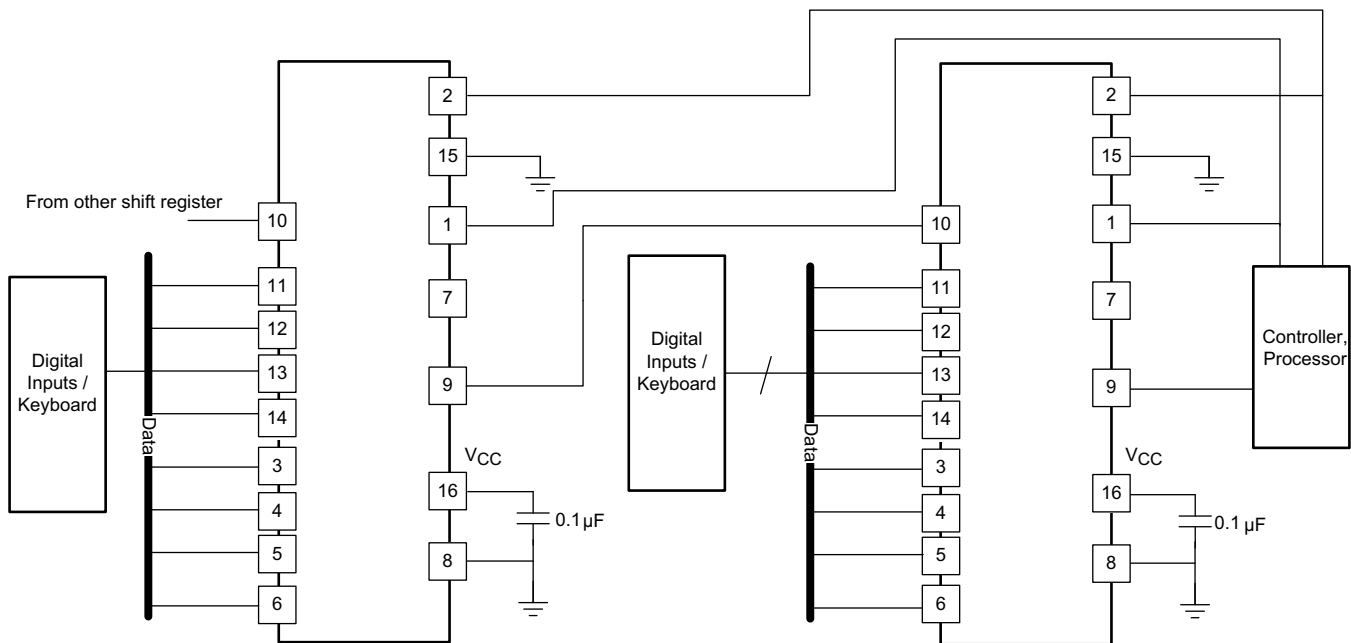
From other shift register

10

11

12

13

14

3

4

5

6

Digital Inputs / Keyboard

Data

2

15

1

7

9

$V_{CC}$

16

8

0.1 µF

Digital Inputs / Keyboard

Data

10

11

12

13

14

3

4

5

6

2

15

1

7

9

$V_{CC}$

16

8

0.1 µF

Controller, Processor